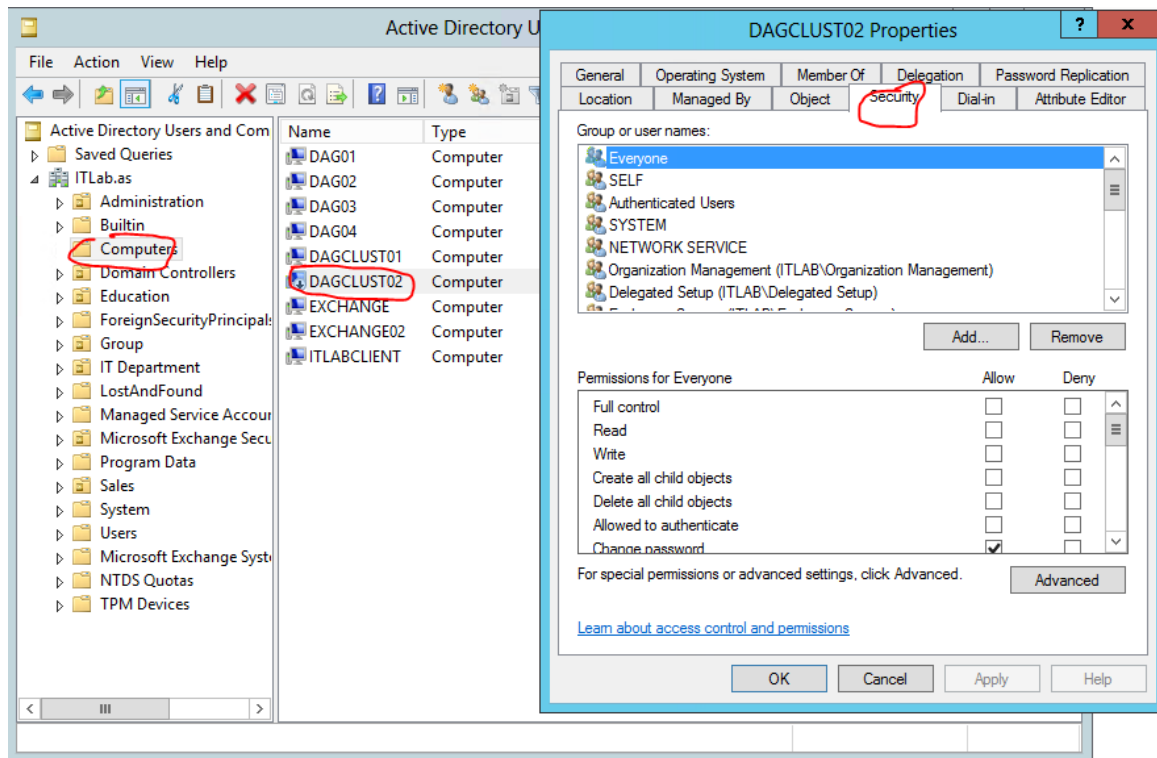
Active Directory U

File Action View Help

Active Directory Users and Com
Saved Queries
ITLab.as
Administration
Builtin
Computers
Domain Controllers
Education
ForeignSecurityPrincipals
Group
IT Department
LostAndFound
Managed Service Accour
Microsoft Exchange Secu
Program Data
Sales
System
Users
Microsoft Exchange Syst
NTDS Quotas
TPM Devices

| Name | Type |
|---|---|
| DAG01 | Computer |
| DAG02 | Computer |
| DAG03 | Computer |
| DAG04 | Computer |
| DAGCLUST01 | Computer |
| DAGCLUST02 | Computer |
| EXCHANGE | Computer |
| EXCHANGE02 | Computer |
| ITLABCLIENT | Computer |

DAGCLUST02 Properties
? X

General | Operating System | Member Of | Delegation | Password Replication
Location | Managed By | Object | Security | Dial-in | Attribute Editor

Group or user names:
Everyone
SELF
Authenticated Users
SYSTEM
NETWORK SERVICE
Organization Management (ITLAB\Organization Management)
Delegated Setup (ITLAB\Delegated Setup)
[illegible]

Add... Remove

| Permissions for Everyone | Allow | Deny |
|---|---|---|
| Full control | ☐ | ☐ |
| Read | ☐ | ☐ |
| Write | ☐ | ☐ |
| Create all child objects | ☐ | ☐ |
| Delete all child objects | ☐ | ☐ |
| Allowed to authenticate | ☐ | ☐ |
| Change password | ☑ | ☐ |

For special permissions or advanced settings, click Advanced.
Advanced

Learn about access control and permissions

OK Cancel Apply Help